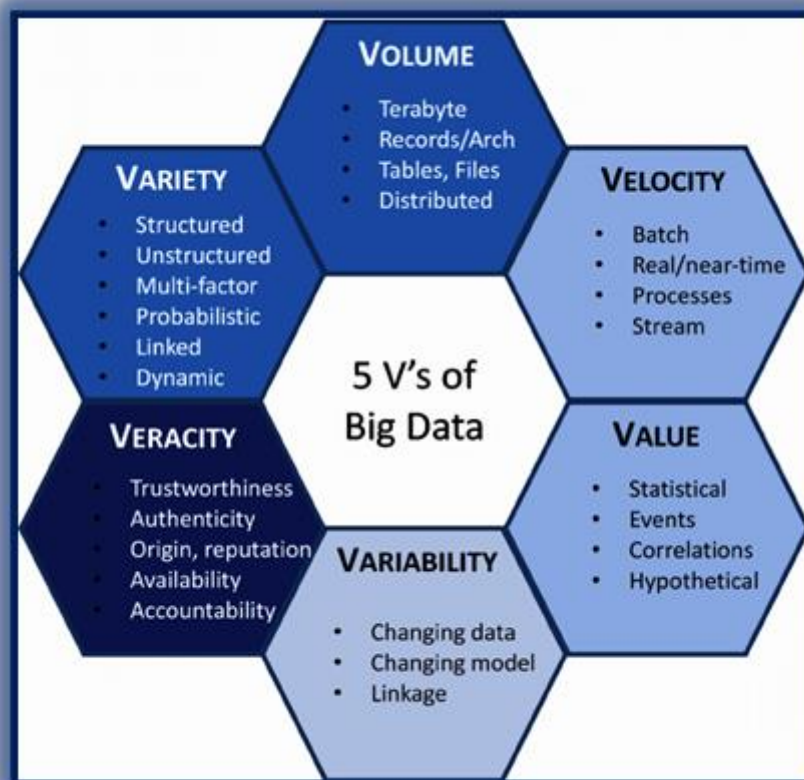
VOLUME
- Terabyte
- Records/Arch
- Tables, Files
- Distributed

VARIETY
- Structured
- Unstructured
- Multi-factor
- Probabilistic
- Linked
- Dynamic

VELOCITY
- Batch
- Real/near-time
- Processes
- Stream

5 V's of Big Data

VERACITY
- Trustworthiness
- Authenticity
- Origin, reputation
- Availability
- Accountability

VALUE
- Statistical
- Events
- Correlations
- Hypothetical

VARIABILITY
- Changing data
- Changing model
- Linkage